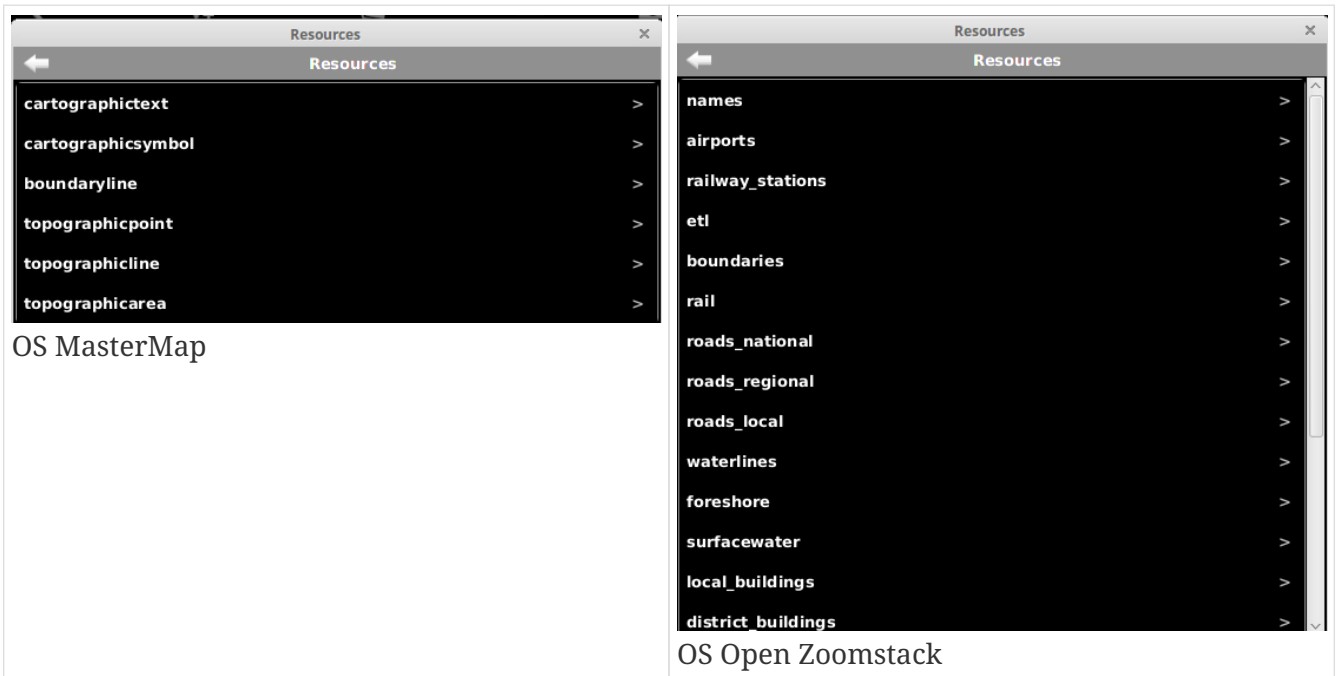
Resources ×

Resources

cartographictext >

cartographicsymbol >

boundaryline >

topographicpoint >

topographicline >

topographicarea >

OS MasterMap

Resources ×

Resources

names >

airports >

railway_stations >

etl >

boundaries >

rail >

roads_national >

roads_regional >

roads_local >

waterlines >

foreshore >

surfacewater >

local_buildings >

district_buildings >

OS Open Zoomstack